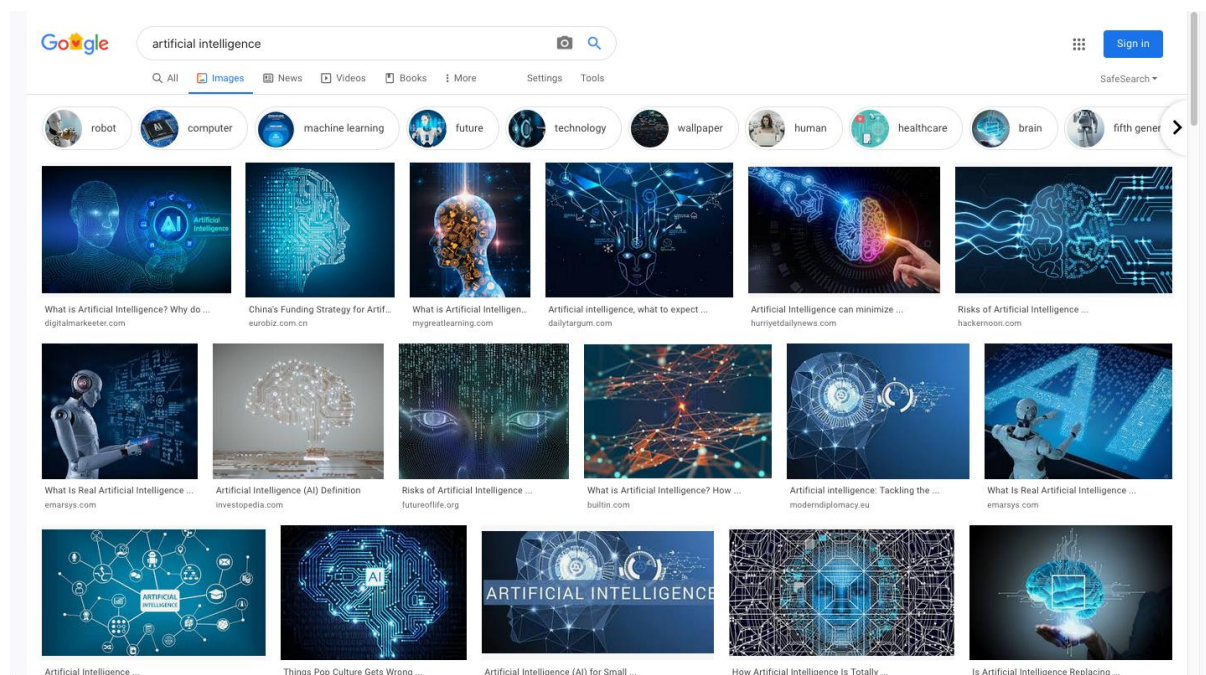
Google

artificial intelligence

Sign in

All Images News Videos Books More Settings Tools

SafeSearch

robot computer machine learning future technology wallpaper human healthcare brain fifth gener

Artificial Intelligence

What is Artificial Intelligence? Why do ...
digitalmarketeer.com

China's Funding Strategy for Artif...
eurobiz.com.cn

What is Artificial Intelligen...
mygreatlearning.com

Artificial intelligence, what to expect ...
dailytargum.com

Artificial Intelligence can minimize ...
hurriyetdailynews.com

Risks of Artificial Intelligence ...
hackernoon.com

What Is Real Artificial Intelligence ...
emarsys.com

Artificial Intelligence (AI) Definition
investopedia.com

Risks of Artificial Intelligence ...
futureoflife.org

What is Artificial Intelligence? How ...
builtin.com

Artificial intelligence: Tackling the ...
moderndiplomacy.eu

What Is Real Artificial Intelligence ...
emarsys.com

ARTIFICIAL INTELLIGENCE

AI

ARTIFICIAL INTELLIGENCE

Artificial Intelligence ...

Things Pop Culture Gets Wrong ...

Artificial Intelligence (AI) for Small ...

How Artificial Intelligence Is Totally ...

Is Artificial Intelligence Replacing ...